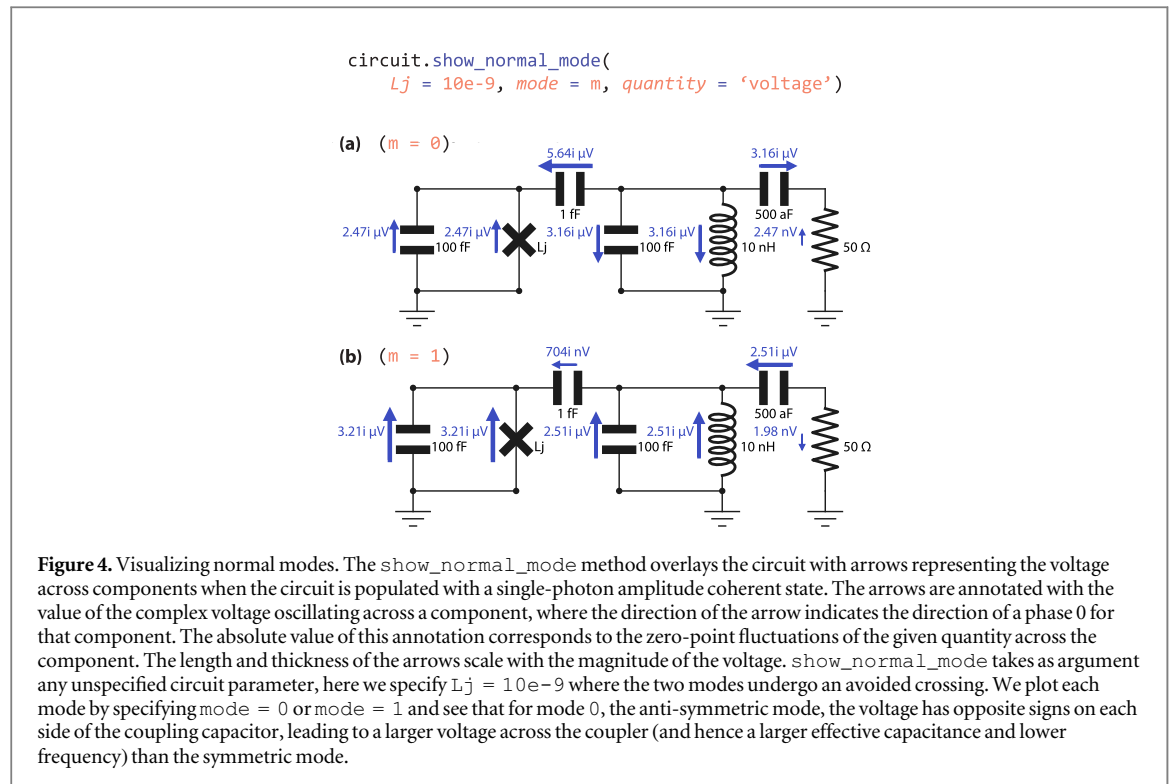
circuit.show_normal_mode(
    Lj = 10e-9, mode = m, quantity = ‘voltage’)

(a) (m = 0)

5.64i μV
3.16i μV
1 fF
500 aF
2.47i μV
100 fF
2.47i μV
Lj
3.16i μV
3.16i μV
100 fF
10 nH
2.47 nV
50 Ω

(b) (m = 1)

704i nV
2.51i μV
1 fF
500 aF
3.21i μV
100 fF
3.21i μV
Lj
2.51i μV
2.51i μV
100 fF
10 nH
1.98 nV
50 Ω

**Figure 4.** Visualizing normal modes. The show_normal_mode method overlays the circuit with arrows representing the voltage across components when the circuit is populated with a single-photon amplitude coherent state. The arrows are annotated with the value of the complex voltage oscillating across a component, where the direction of the arrow indicates the direction of a phase 0 for that component. The absolute value of this annotation corresponds to the zero-point fluctuations of the given quantity across the component. The length and thickness of the arrows scale with the magnitude of the voltage. show_normal_mode takes as argument any unspecified circuit parameter, here we specify Lj = 10e-9 where the two modes undergo an avoided crossing. We plot each mode by specifying mode = 0 or mode = 1 and see that for mode 0, the anti-symmetric mode, the voltage has opposite signs on each side of the coupling capacitor, leading to a larger voltage across the coupler (and hence a larger effective capacitance and lower frequency) than the symmetric mode.